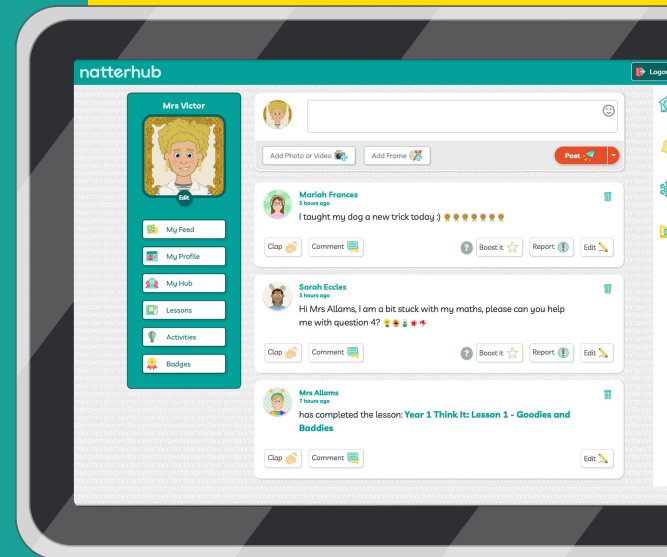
natterhub

Logou

Mrs Victor

Edit

My Feed

My Profile

My Hub

Lessons

Activities

Badges

Add Photo or Video

Add Frame

Post

Mariah Frances
5 hours ago
I taught my dog a new trick today :)

Clap

Comment

Boost it

Report

Edit

Sarah Eccles
5 hours ago
Hi Mrs Allams, I am a bit stuck with my maths, please can you help me with question 4?

Clap

Comment

Boost it

Report

Edit

Mrs Allams
7 hours ago
has completed the lesson: Year 1 Think It: Lesson 1 - Goodies and Baddies

Clap

Comment

Edit